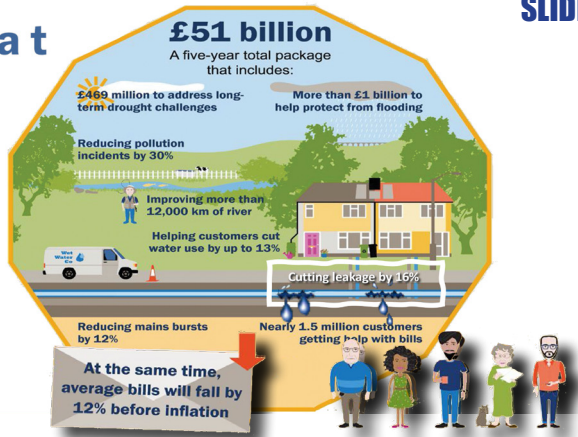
a t

SLID

£51 billion

A five-year total package that includes:

£469 million to address long-term drought challenges

More than £1 billion to help protect from flooding

Reducing pollution incidents by 30%

Improving more than 12,000 km of river

Helping customers cut water use by up to 13%

Wet Water Co

Cutting leakage by 16%

Reducing mains bursts by 12%

Nearly 1.5 million customers getting help with bills

At the same time, average bills will fall by 12% before inflation